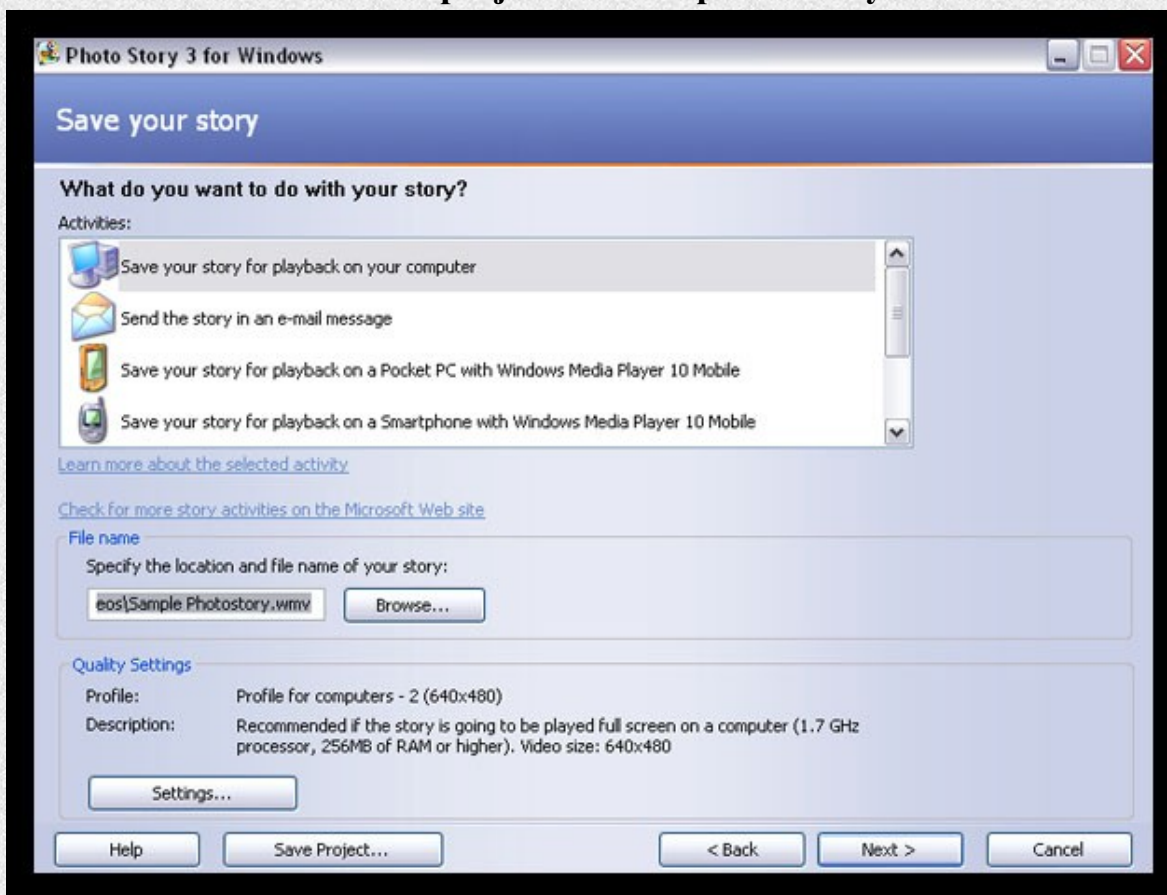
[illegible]

Photo Story 3 for Windows

Save your story

What do you want to do with your story?

Activities:

Save your story for playback on your computer

Send the story in an e-mail message

Save your story for playback on a Pocket PC with Windows Media Player 10 Mobile

Save your story for playback on a Smartphone with Windows Media Player 10 Mobile

Learn more about the selected activity

Check for more story activities on the Microsoft Web site

File name

Specify the location and file name of your story:

eos\Sample Photostory.wmv

Browse...

Quality Settings

Profile: Profile for computers - 2 (640x480)

Description: Recommended if the story is going to be played full screen on a computer (1.7 GHz processor, 256MB of RAM or higher). Video size: 640x480

Settings...

Help

Save Project...

< Back

Next >

Cancel